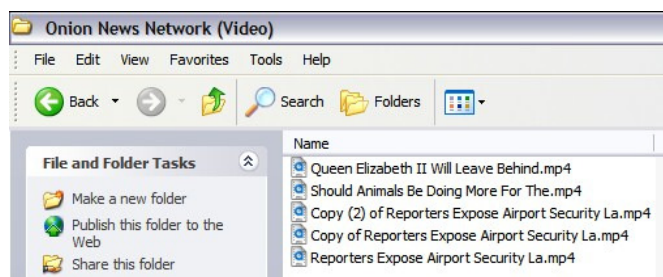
Onion News Network (Video)

File Edit View Favorites Tools Help

Back Search Folders

File and Folder Tasks

Make a new folder

Publish this folder to the Web

Share this folder

Name

Queen Elizabeth II Will Leave Behind.mp4

Should Animals Be Doing More For The.mp4

Copy (2) of Reporters Expose Airport Security La.mp4

Copy of Reporters Expose Airport Security La.mp4

Reporters Expose Airport Security La.mp4